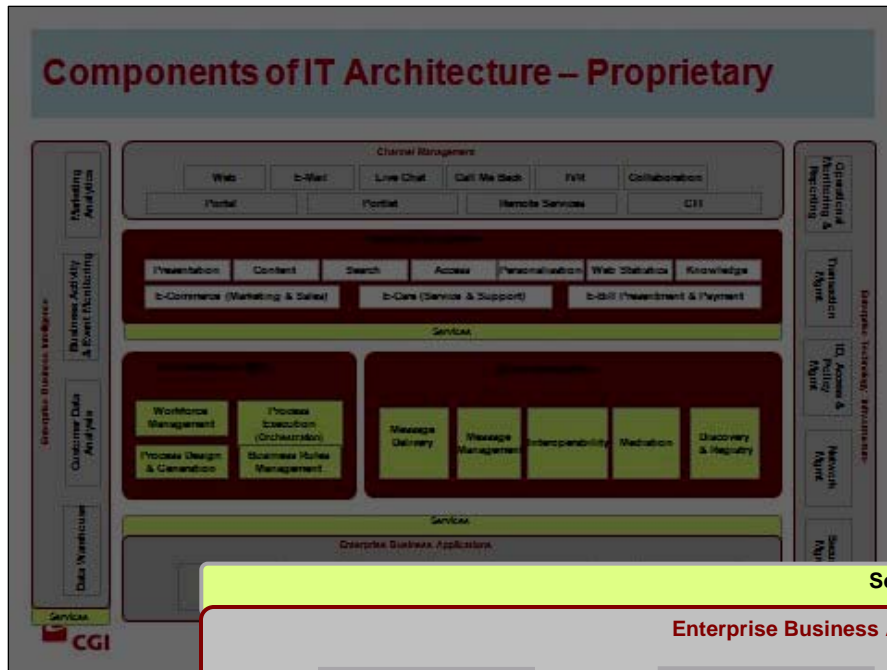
Components of IT Architecture – Proprietary

Enterprise Business Intelligence

Marketing Analytics

Business Activity & Event Monitoring

Customer Data Analysis

Data Warehouse

Services

Channel Management

Web

E-Mail

Live Chat

Call Me Back

IVR

Collaboration

Portal

Portlet

Remote Services

CTI

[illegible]

Presentation

Content

Search

Access

Personalisation

Web Statistics

Knowledge

E-Commerce (Marketing & Sales)

E-Care (Service & Support)

E-Bill Presentment & Payment

Services

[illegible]

Workforce Management

Process Execution (Orchestration)

Process Design & Generation

Business Rules Management

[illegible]

Message Delivery

Message Management

Interoperability

Mediation

Discovery & Registry

Services

Enterprise Business Applications

Enterprise Technical Infrastructure

Operational Monitoring & Reporting

Transaction Mgmt

ID, Access & Policy Mgmt

Network Mgmt

Secu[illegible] Mgmt

CGI

Se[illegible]

Enterprise Business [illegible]